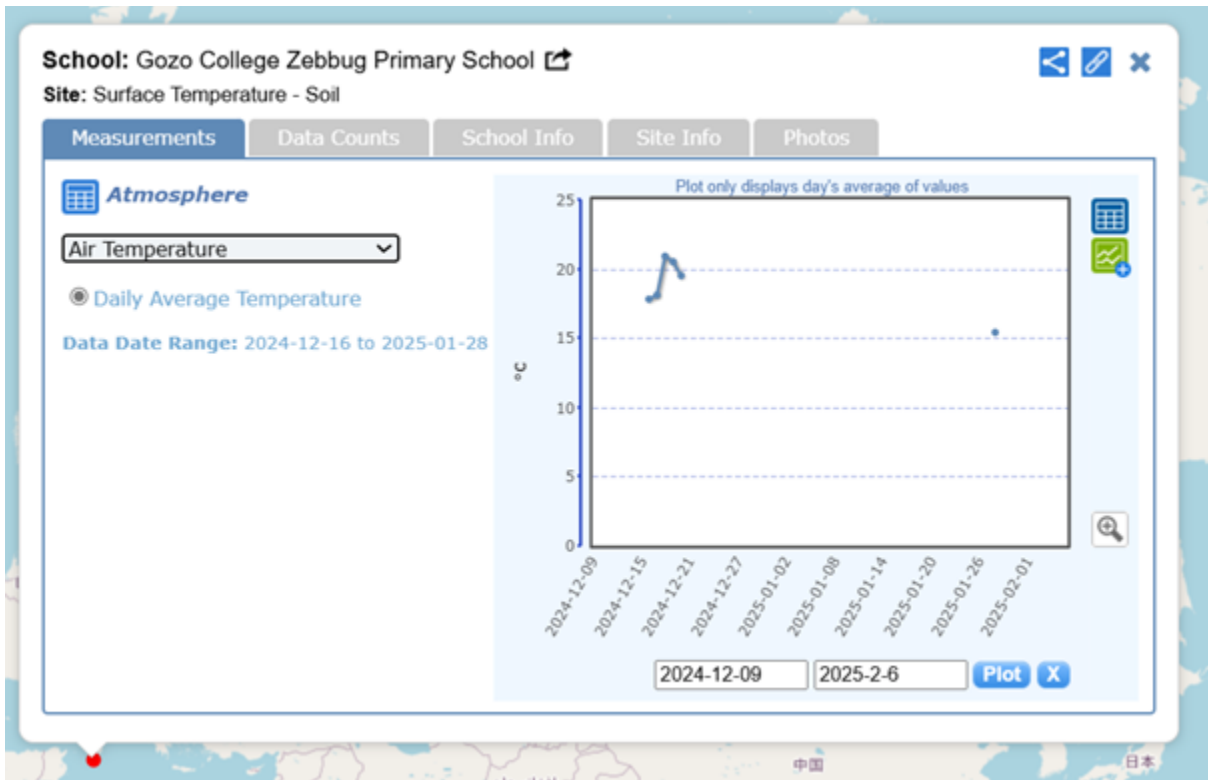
School: Gozo College Zebbug Primary School
Site: Surface Temperature - Soil

Measurements | Data Counts | School Info | Site Info | Photos

Atmosphere

Air Temperature

Daily Average Temperature

Data Date Range: 2024-12-16 to 2025-01-28

Plot only displays day's average of values

25
20
15
10
5
0

°C

2024-12-09
2024-12-15
2024-12-21
2024-12-27
2025-01-02
2025-01-08
2025-01-14
2025-01-20
2025-01-26
2025-02-01

2024-12-09
2025-2-6
Plot
X

中国
日本